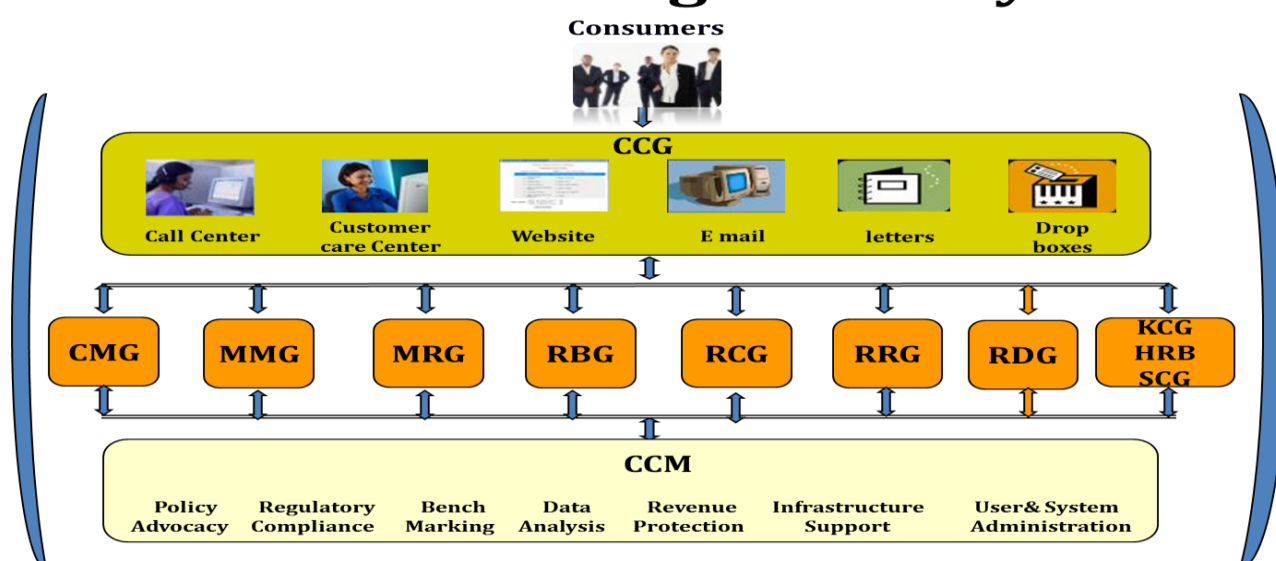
Consumers

CCG

Call Center

Customer care Center

Website

E mail

letters

Drop boxes

CMG

MMG

MRG

RBG

RCG

RRG

RDG

KCG HRB SCG

CCM

Policy Advocacy

Regulatory Compliance

Bench Marking

Data Analysis

Revenue Protection

Infrastructure Support

User& System Administration